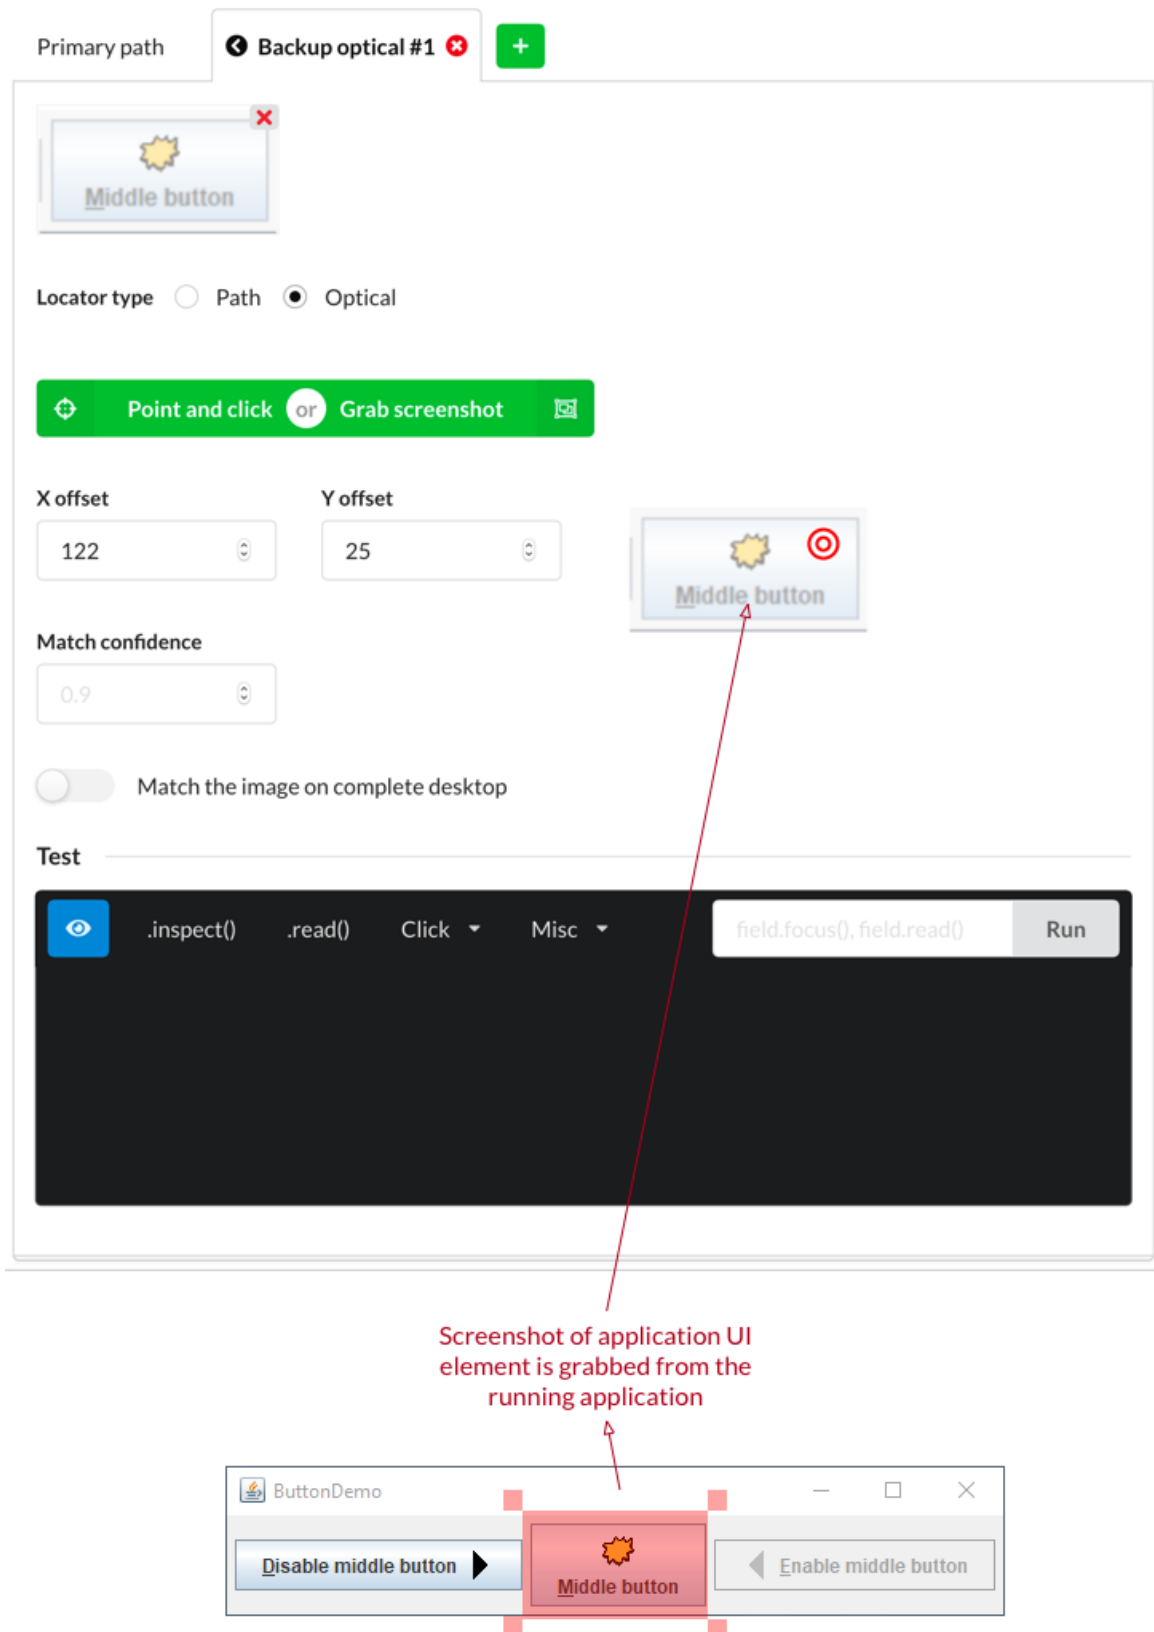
Primary path

Backup optical #1

+

Middle button

Locator type Path Optical

Point and click or Grab screenshot

X offset

122

Y offset

25

Middle button

Match confidence

0.9

Match the image on complete desktop

Test

.inspect() .read() Click Misc

field.focus(), field.read()

Run

Screenshot of application UI element is grabbed from the running application

ButtonDemo

Disable middle button

Middle button

Enable middle button